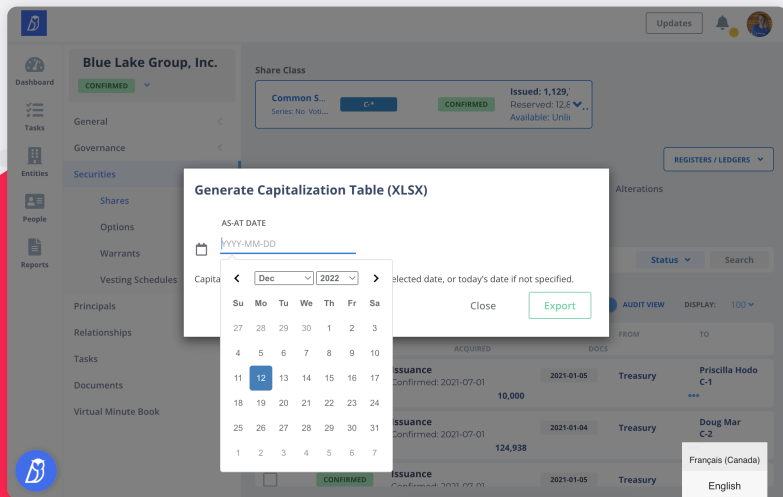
Updates

Dashboard

Tasks

Entities

People

Reports

Blue Lake Group, Inc.

CONFIRMED

General

Governance

Securities

Shares

Options

Warrants

Vesting Schedules

Principals

Relationships

Tasks

Documents

Virtual Minute Book

Share Class

Common S...

Series: No Voti...

C-\*

CONFIRMED

Issued: 1,129,

Reserved: 12,6

Available: Unli

REGISTERS / LEDGERS

Alterations

Status

Search

AUDIT VIEW

DISPLAY: 100

FROM

TO

ACQUIRED

DOCS

Issuance

Confirmed: 2021-07-01

2021-01-05

Treasury

Priscilla Hodo

C-1

10,000

Issuance

Confirmed: 2021-07-01

2021-01-04

Treasury

Doug Mar

C-2

124,938

Issuance

2021-01-05

Treasury

CONFIRMED

Confirmed: 2021-07-01

Generate Capitalization Table (XLSX)

AS-AT DATE

YYYY-MM-DD

Capita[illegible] selected date, or today's date if not specified.

Close

Export

Dec

2022

| Su | Mo | Tu | We | Th | Fr | Sa |
|---|---|---|---|---|---|---|
| 27 | 28 | 29 | 30 | 1 | 2 | 3 |
| 4 | 5 | 6 | 7 | 8 | 9 | 10 |
| 11 | 12 | 13 | 14 | 15 | 16 | 17 |
| 18 | 19 | 20 | 21 | 22 | 23 | 24 |
| 25 | 26 | 27 | 28 | 29 | 30 | 31 |
| 1 | 2 | 3 | 4 | 5 | 6 | 7 |

Français (Canada)

English